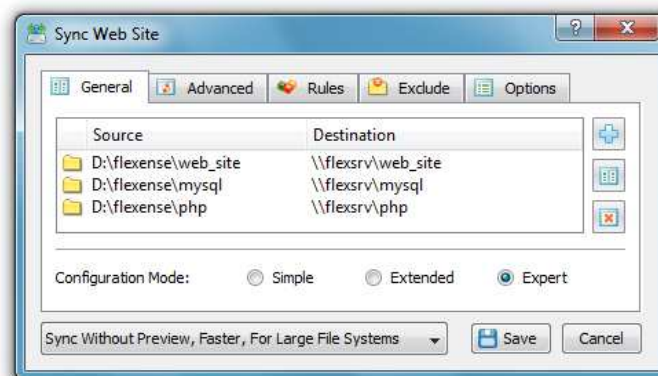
Sync Web Site

?

X

General

Advanced

Rules

Exclude

Options

| Source | Destination |
|---|---|
| D:\flexense\web_site | \\flexsrv\web_site |
| D:\flexense\mysql | \\flexsrv\mysql |
| D:\flexense\php | \\flexsrv\php |

Configuration Mode:

Simple

Extended

Expert

Sync Without Preview, Faster, For Large File Systems

Save

Cancel